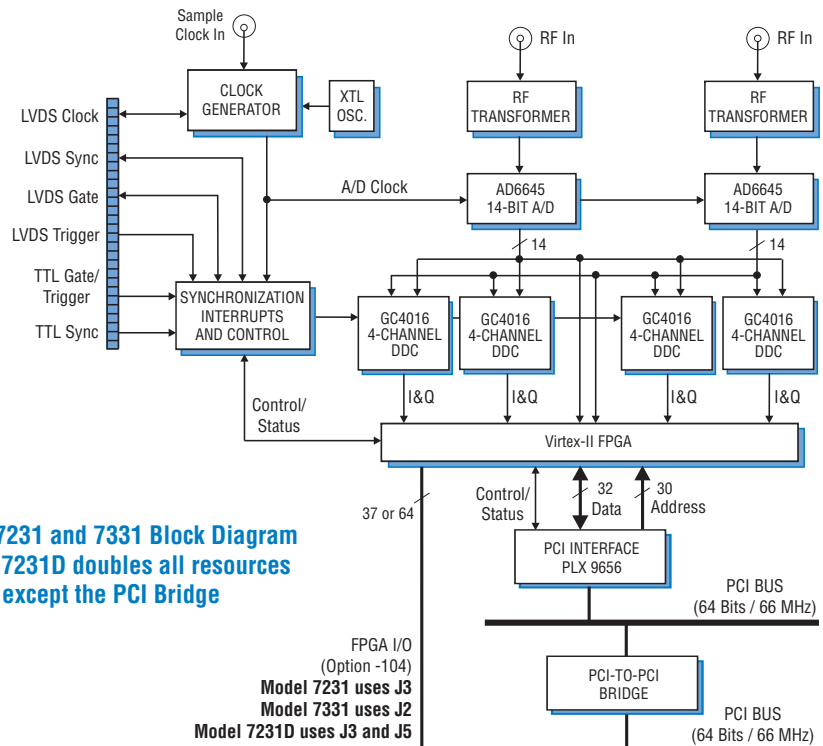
Sample Clock In

CLOCK GENERATOR

XTL OSC.

RF In

RF TRANSFORMER

RF In

RF TRANSFORMER

LVDS Clock

LVDS Sync

LVDS Gate

LVDS Trigger

TTL Gate/ Trigger

TTL Sync

A/D Clock

AD6645 14-BIT A/D

AD6645 14-BIT A/D

14

14

SYNCHRONIZATION INTERRUPTS AND CONTROL

GC4016 4-CHANNEL DDC

GC4016 4-CHANNEL DDC

GC4016 4-CHANNEL DDC

GC4016 4-CHANNEL DDC

I&Q

I&Q

I&Q

I&Q

Control/ Status

Virtex-II FPGA

37 or 64

Control/ Status

32 Data

30 Address

7231 and 7331 Block Diagram
7231D doubles all resources
except the PCI Bridge

PCI INTERFACE PLX 9656

PCI BUS (64 Bits / 66 MHz)

FPGA I/O
(Option -104)
Model 7231 uses J3
Model 7331 uses J2
Model 7231D uses J3 and J5

PCI-TO-PCI BRIDGE

PCI BUS (64 Bits / 66 MHz)